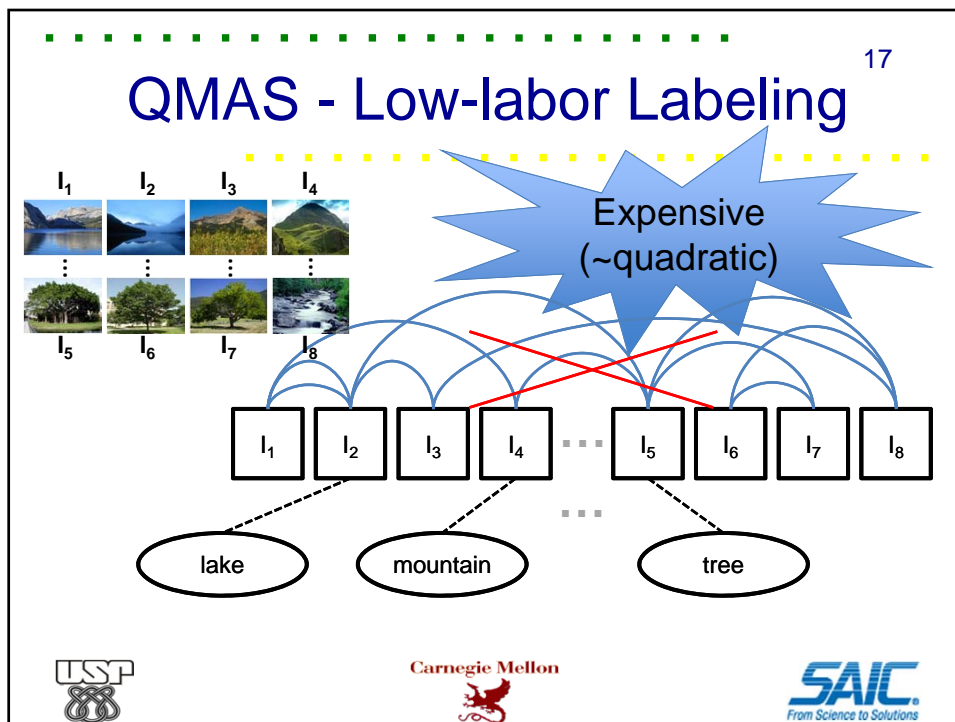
17

QMAS - Low-labor Labeling

$I_1$ $I_2$ $I_3$ $I_4$

⋮ ⋮ ⋮ ⋮

$I_5$ $I_6$ $I_7$ $I_8$

Expensive (~quadratic)

$I_1$ $I_2$ $I_3$ $I_4$ ... $I_5$ $I_6$ $I_7$ $I_8$

...

lake

mountain

tree

USP

Carnegie Mellon

SAIC.
From Science to Solutions